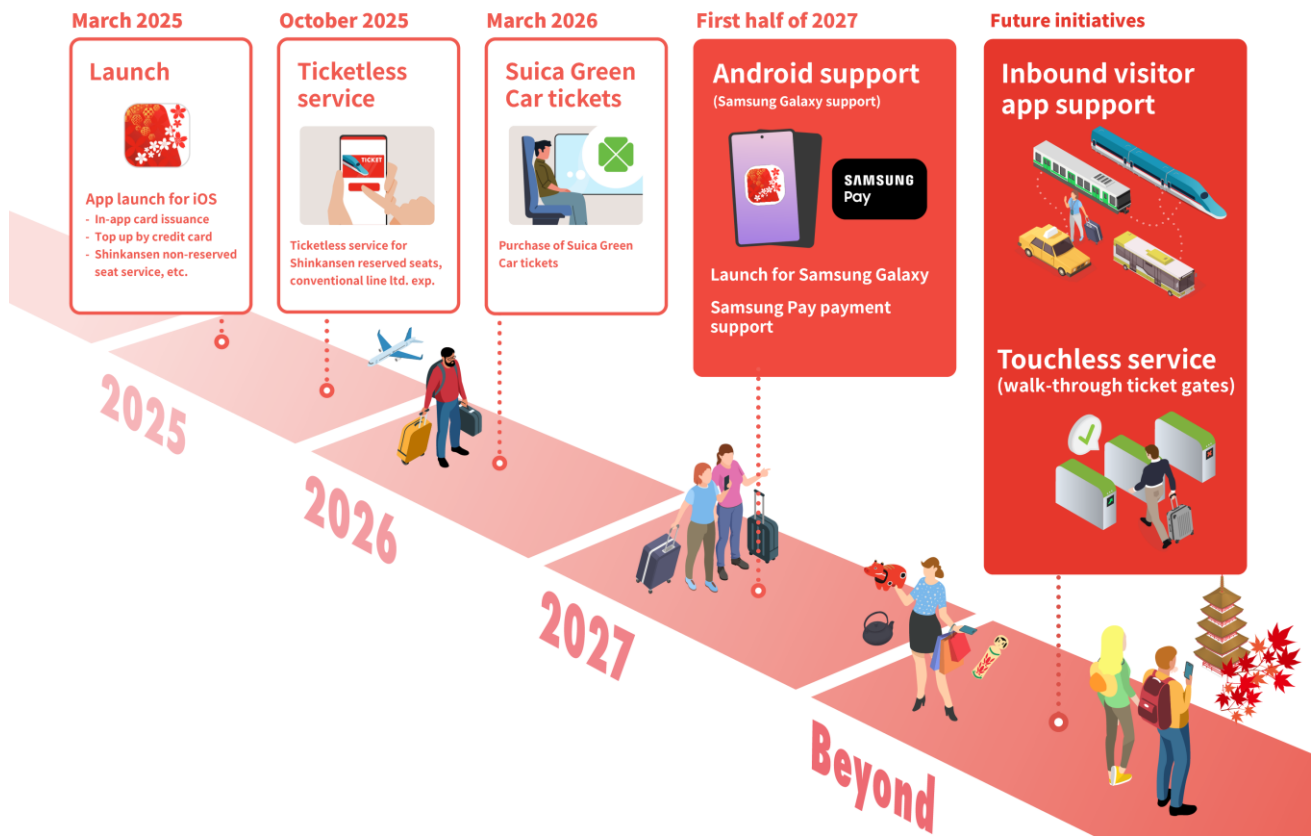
March 2025

Launch

App launch for iOS
- In-app card issuance
- Top up by credit card
- Shinkansen non-reserved seat service, etc.

October 2025

Ticketless service

TICKET

Ticketless service for Shinkansen reserved seats, conventional line ltd. exp.

March 2026

Suica Green Car tickets

Purchase of Suica Green Car tickets

First half of 2027

Android support
(Samsung Galaxy support)

SAMSUNG Pay

Launch for Samsung Galaxy

Samsung Pay payment support

Future initiatives

Inbound visitor app support

Touchless service
(walk-through ticket gates)

2025

2026

2027

Beyond